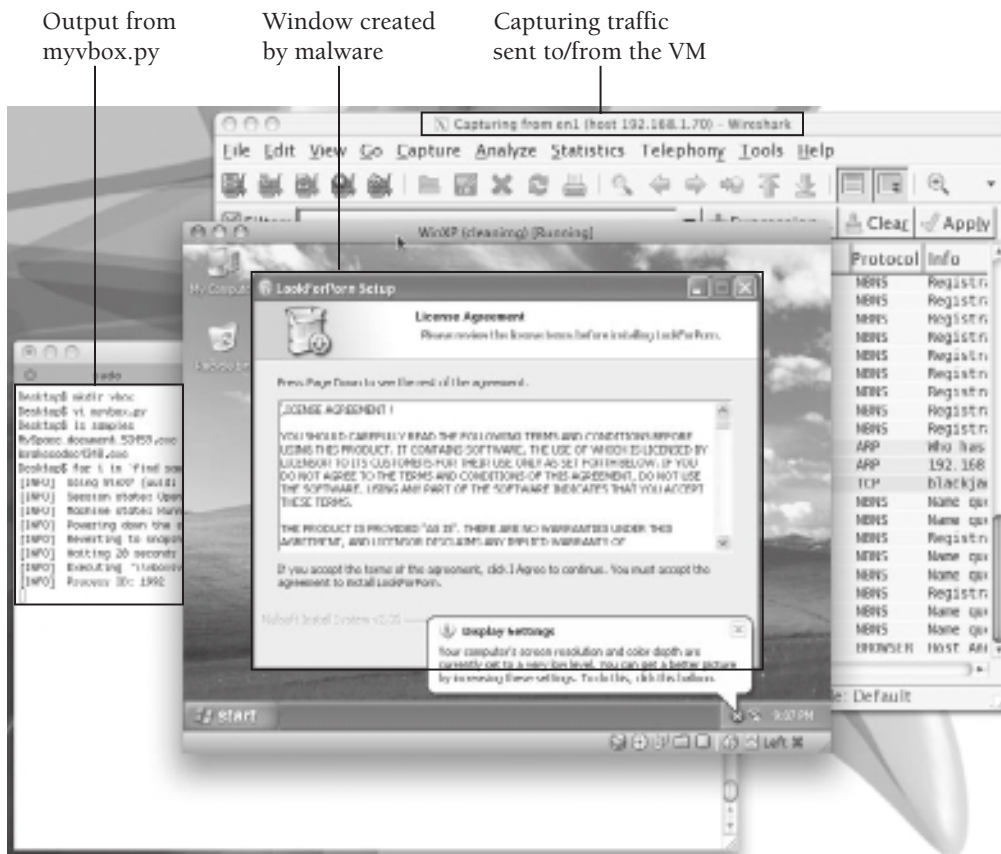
Output from myvbox.py

Window created by malware

Capturing traffic sent to/from the VM

Capturing from en1 (host 192.168.1.70) - Wireshark

File Edit View Go Capture Analyze Statistics Telephony Tools Help

Filter:

Expression...

Clear

Apply

WinXP (cleaning) [Running]

My Computer

Recycle Bin

LookForPorn Setup

License Agreement

Please review the license terms before installing LookForPorn.

Press Page Down to see the rest of the agreement.

LICENSE AGREEMENT !

YOU SHOULD CAREFULLY READ THE FOLLOWING TERMS AND CONDITIONS BEFORE USING THIS PRODUCT. IT CONTAINS SOFTWARE, THE USE OF WHICH IS LICENSED BY LICENSOR TO ITS CUSTOMERS FOR THEIR USE ONLY AS SET FORTH BELOW. IF YOU DO NOT AGREE TO THE TERMS AND CONDITIONS OF THIS AGREEMENT, DO NOT USE THE SOFTWARE. USING ANY PART OF THE SOFTWARE INDICATES THAT YOU ACCEPT THESE TERMS.

THE PRODUCT IS PROVIDED "AS IS". THERE ARE NO WARRANTIES UNDER THIS AGREEMENT, AND LICENSOR DISCLAIMS ANY IMPLIED WARRANTY OF

If you accept the terms of the agreement, click I Agree to continue. You must accept the agreement to install LookForPorn.

Nullsoft Install System v2.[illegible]

Display settings

Your computer's screen resolution and color depth are currently set to a very low level. You can get a better picture by increasing these settings. To do this, click this balloon.

start

9:37 PM

Left ⌘

| Protocol | Info |
|---|---|
| NBNS | Registn |
| NBNS | Registn |
| NBNS | Registn |
| NBNS | Registn |
| NBNS | Registn |
| NBNS | Registn |
| NBNS | Registn |
| NBNS | Registn |
| NBNS | Registn |
| ARP | Who has |
| ARP | 192.168 |
| TCP | blackja |
| NBNS | Name qu |
| NBNS | Name qu |
| NBNS | Registn |
| NBNS | Name qu |
| NBNS | Name qu |
| NBNS | Registn |
| NBNS | Name qu |
| NBNS | Name qu |
| BROWSER | Host Ann |

e: Default

sudo

Desktop$ mkdir vbox
Desktop$ vi myvbox.py
Desktop$ ls samples
MySpace.document.53459.exe
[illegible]
Desktop$ for i in 'find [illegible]
[INFO] Using WinXP (uuid: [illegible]
[INFO] Session state: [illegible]
[INFO] Machine state: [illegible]
[INFO] Powering down the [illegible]
[INFO] Reverting to snaps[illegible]
[INFO] Waiting 20 seconds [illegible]
[INFO] Executing "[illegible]
[INFO] Process ID: 1992